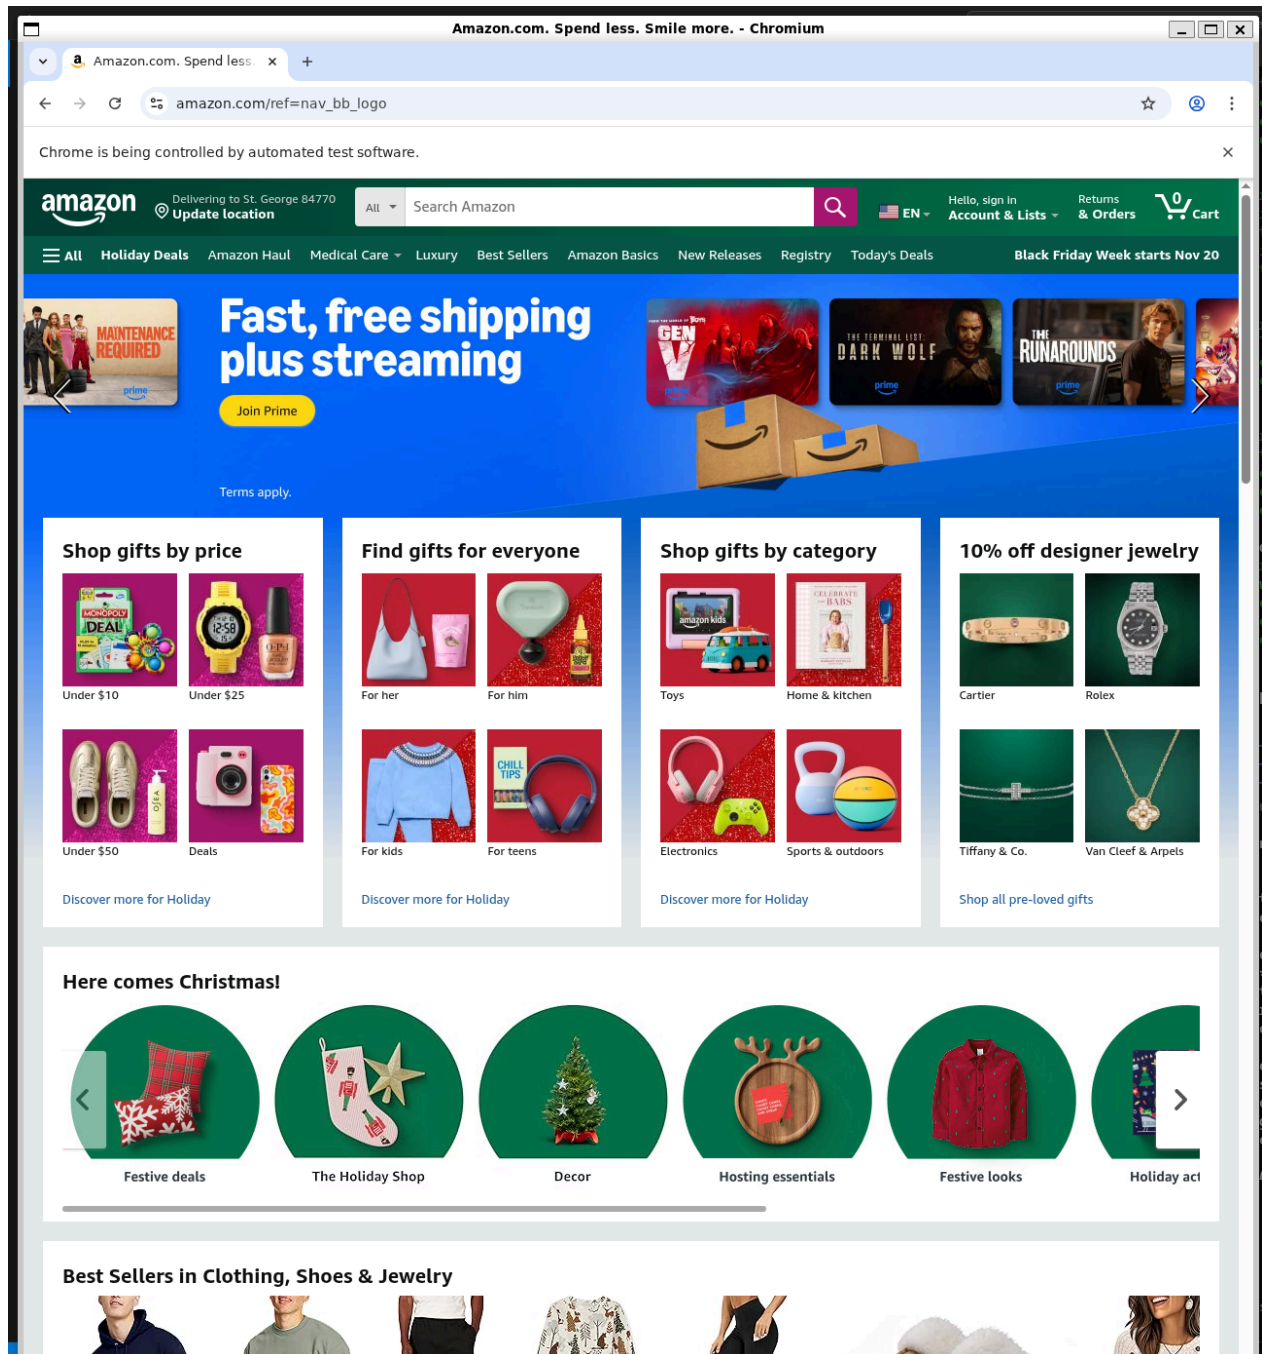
Amazon.com. Spend less. Smile more. - Chromium

Amazon.com. Spend less.

amazon.com/ref=nav_bb_logo

Chrome is being controlled by automated test software.

amazon

Delivering to St. George 84770
Update location

All

Search Amazon

EN

Hello, sign in
Account & Lists

Returns
& Orders

0
Cart

All Holiday Deals Amazon Haul Medical Care Luxury Best Sellers Amazon Basics New Releases Registry Today's Deals Black Friday Week starts Nov 20

MAINTENANCE REQUIRED
prime

Fast, free shipping plus streaming

Join Prime

Terms apply.

GEN V
prime

THE TERMINAL LIST: DARK WOLF
prime

THE RUNAROUNDS
prime

Shop gifts by price

MONOPOLY DEAL

Under $10

Under $25

Under $50

Deals

Discover more for Holiday

Find gifts for everyone

For her

For him

For kids

CHILL TIPS

For teens

Discover more for Holiday

Shop gifts by category

amazon kids

Toys

CELEBRATE BABS

Home & kitchen

Electronics

Sports & outdoors

Discover more for Holiday

10% off designer jewelry

Cartier

Rolex

Tiffany & Co.

Van Cleef & Arpels

Shop all pre-loved gifts

Here comes Christmas!

Festive deals

The Holiday Shop

Decor

Hosting essentials

Festive looks

Holiday act

Best Sellers in Clothing, Shoes & Jewelry